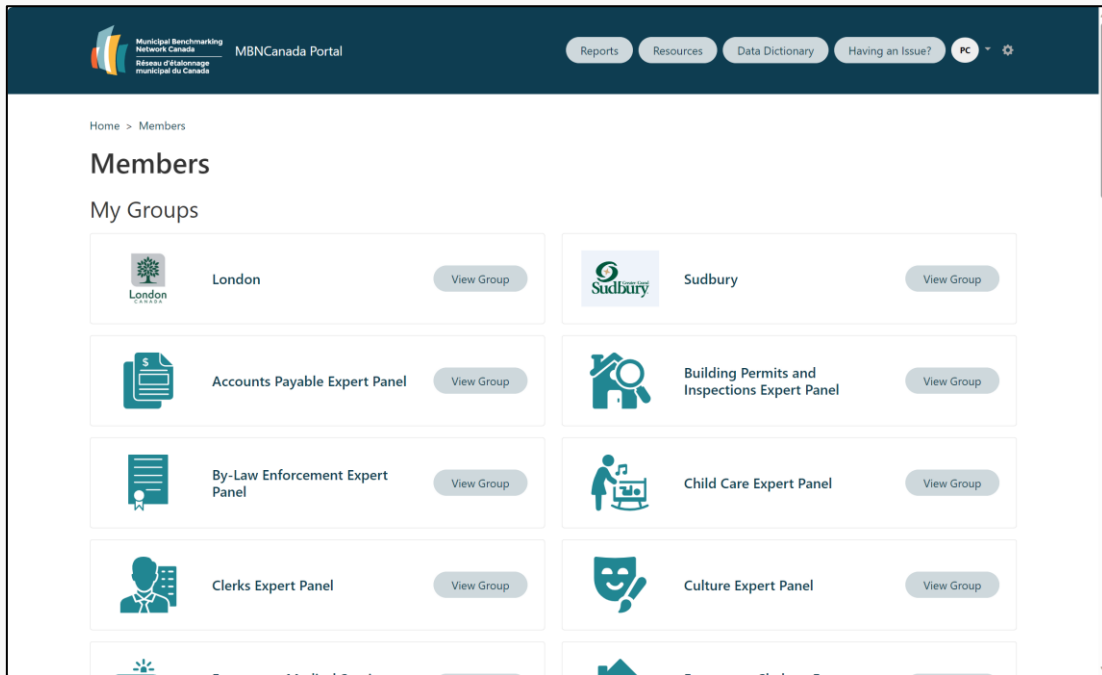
Municipal Benchmarking Network Canada
Réseau d'étalonnage municipal du Canada

MBNCanada Portal

Reports Resources Data Dictionary Having an Issue? PC

Home > Members

Members

My Groups

London
CANADA

London View Group

Greater Grand Sudbury

Sudbury View Group

Accounts Payable Expert Panel View Group

Building Permits and Inspections Expert Panel View Group

By-Law Enforcement Expert Panel View Group

Child Care Expert Panel View Group

Clerks Expert Panel View Group

Culture Expert Panel View Group

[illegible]

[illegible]